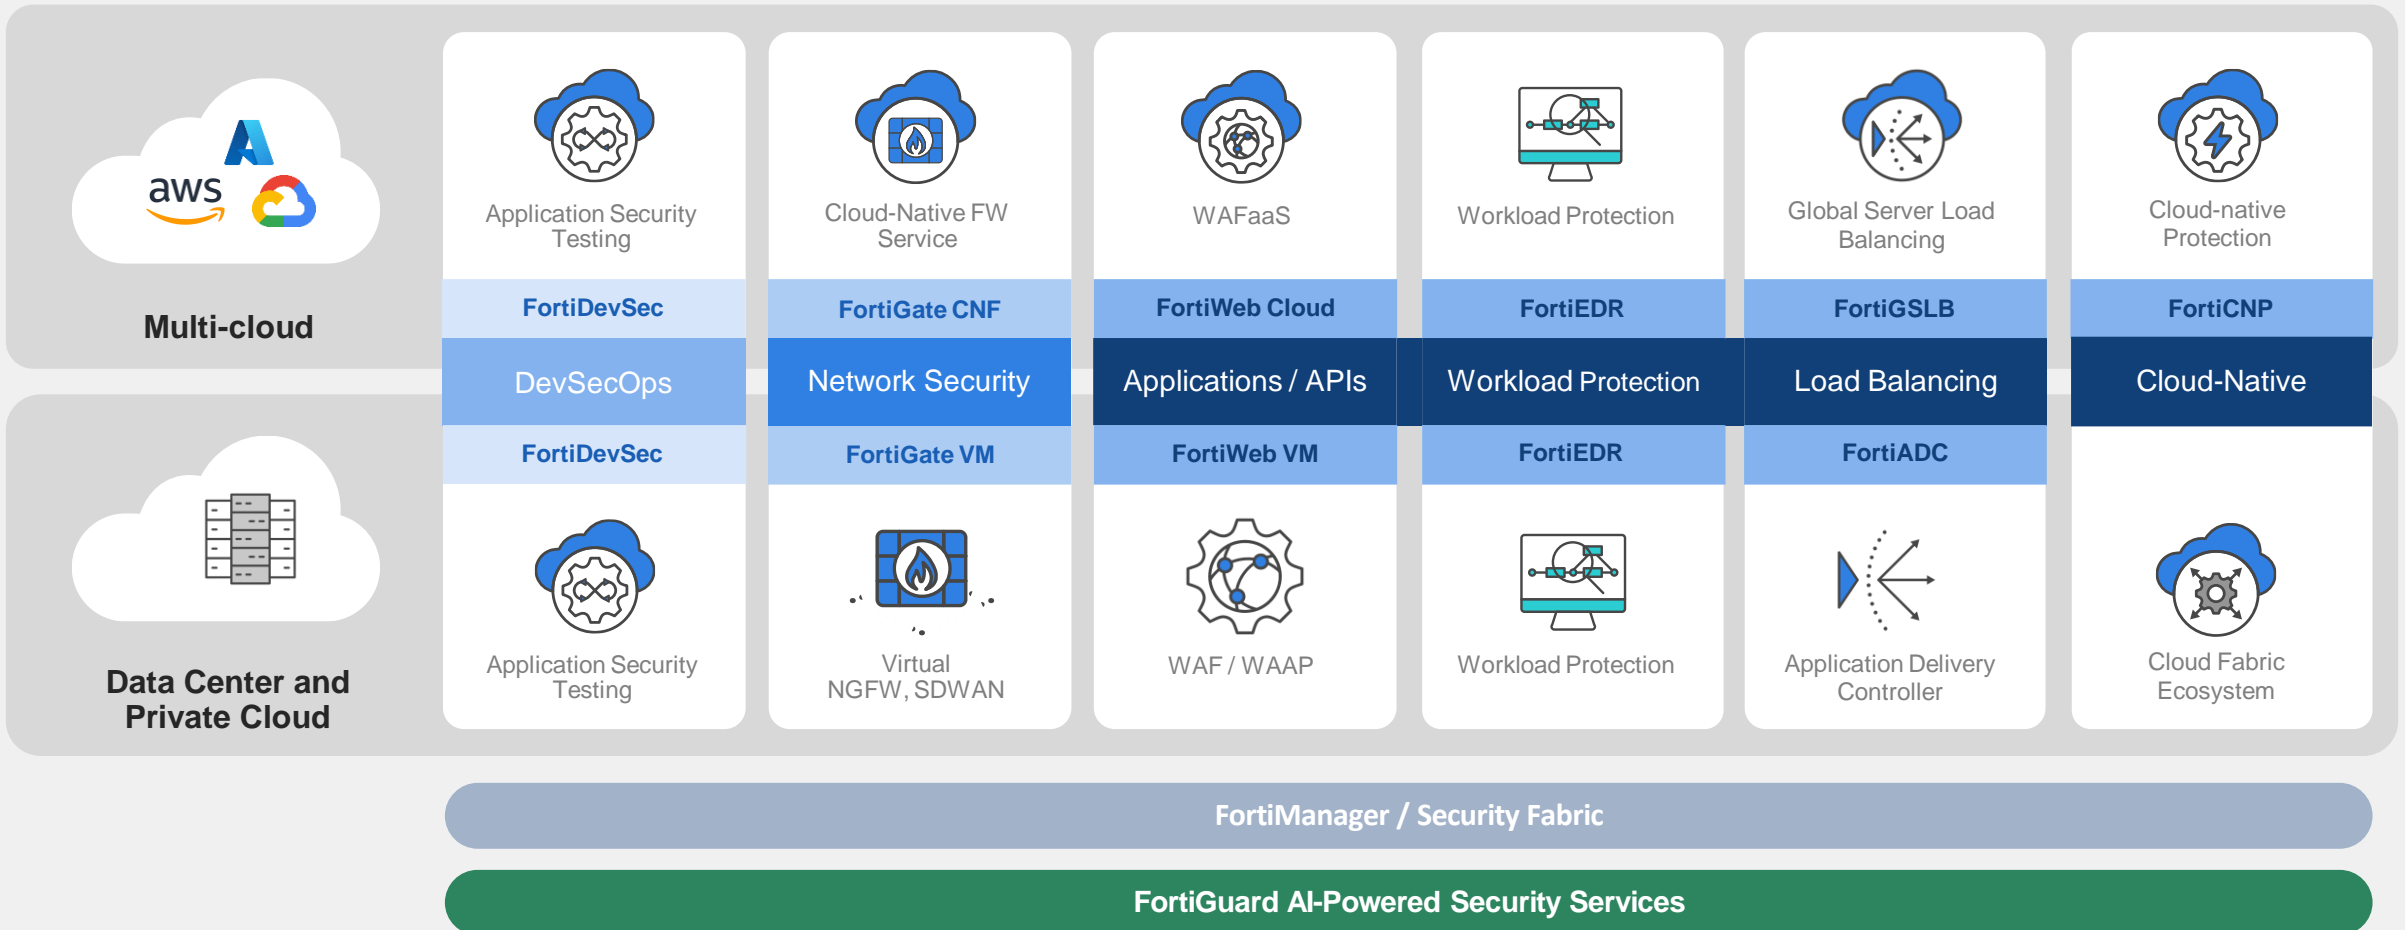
aws

Multi-cloud

Application Security Testing

FortiDevSec

DevSecOps

FortiDevSec

Application Security Testing

Cloud-Native FW Service

FortiGate CNF

Network Security

FortiGate VM

Virtual NGFW, SDWAN

WAFaaS

FortiWeb Cloud

Applications / APIs

FortiWeb VM

WAF / WAAP

Workload Protection

FortiEDR

Workload Protection

FortiEDR

Workload Protection

Global Server Load Balancing

FortiGSLB

Load Balancing

FortiADC

Application Delivery Controller

Cloud-native Protection

FortiCNP

Cloud-Native

Cloud Fabric Ecosystem

Data Center and Private Cloud

FortiManager / Security Fabric

FortiGuard AI-Powered Security Services